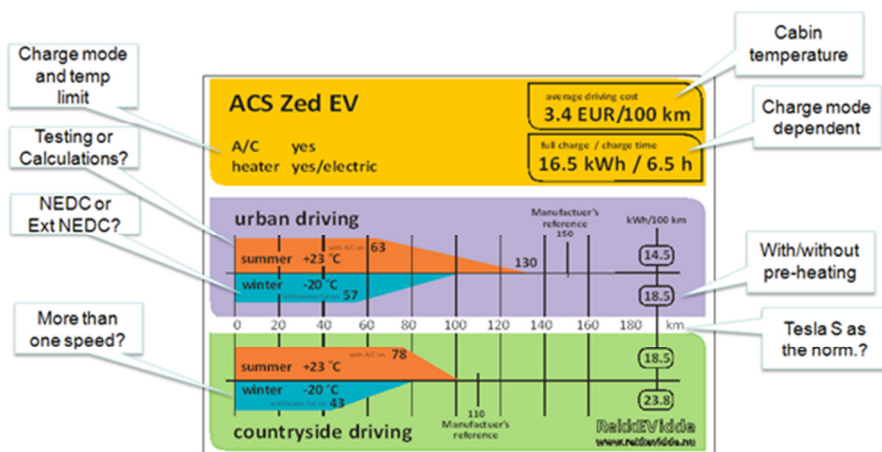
Charge mode and temp limit

Testing or Calculations?

NEDC or Ext NEDC?

More than one speed?

Cabin temperature

Charge mode dependent

With/without pre-heating

Tesla S as the norm.?

ACS Zed EV

A/C yes
heater yes/electric

average driving cost
3.4 EUR/100 km

full charge / charge time
16.5 kWh / 6.5 h

urban driving

Manufactuer's reference 150

kWh/100 km

summer +23 °C with A/C on 63

winter -20 °C with heater full on 57

130

14.5

18.5

0 20 40 60 80 100 120 140 160 180 km

summer +23 °C with A/C on 78

winter -20 °C with heater full on 43

110 Manufacturer's reference

18.5

23.8

countryside driving

RekkEVidde
www.rekkevidde.no